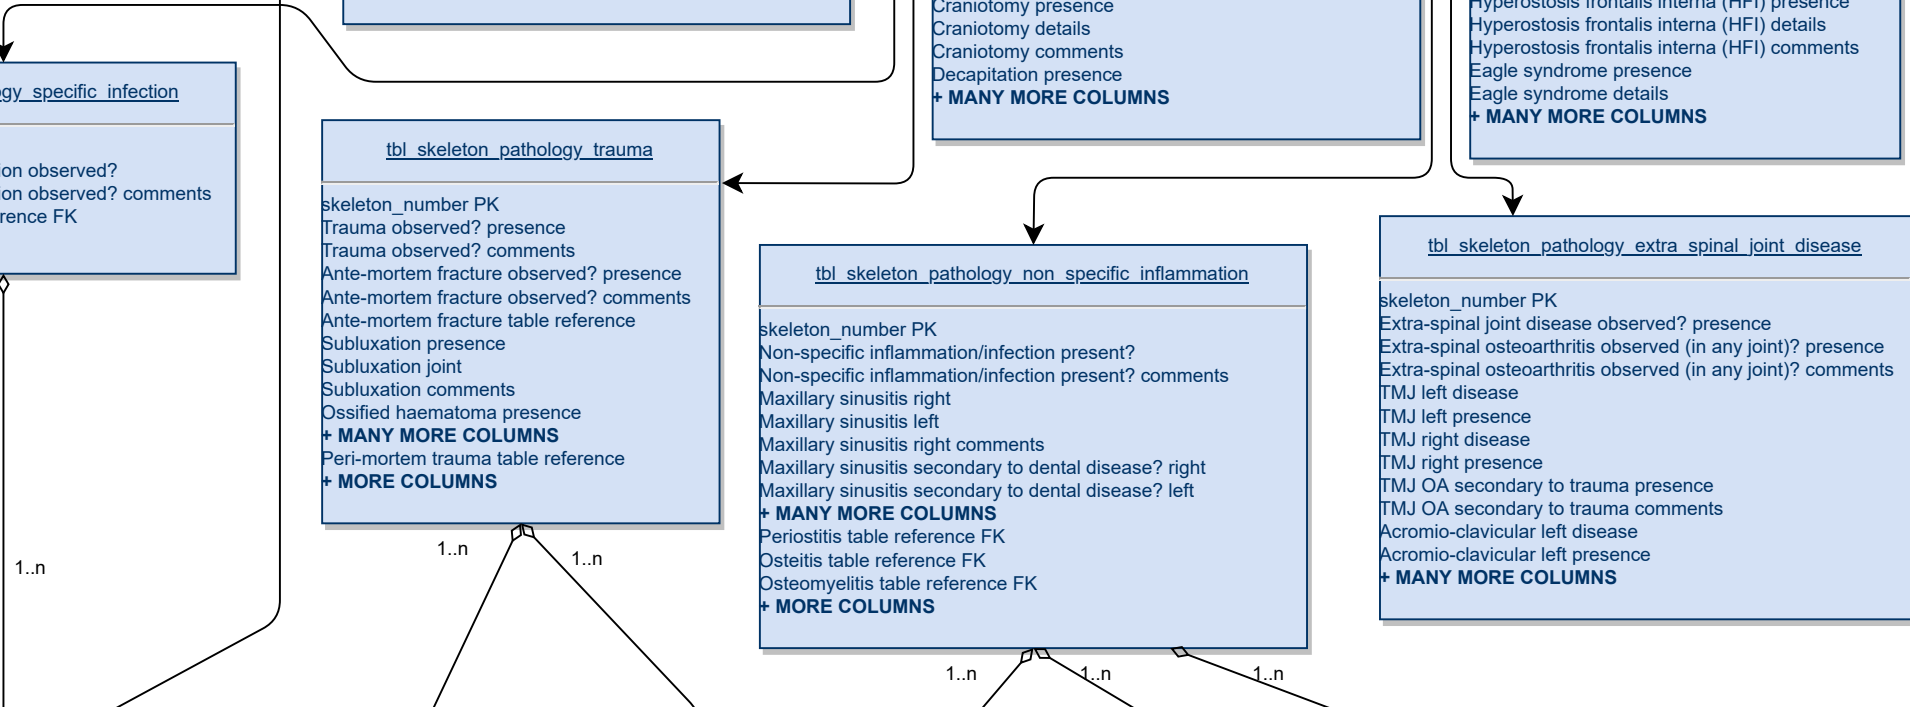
gy_specific_infection

on observed?
on observed? comments
rence FK

1..n

Craniotomy presence
Craniotomy details
Craniotomy comments
Decapitation presence
+ MANY MORE COLUMNS

Hyperostosis frontalis interna (HFI) presence
Hyperostosis frontalis interna (HFI) details
Hyperostosis frontalis interna (HFI) comments
Eagle syndrome presence
Eagle syndrome details
+ MANY MORE COLUMNS

tbl_skeleton_pathology_trauma

skeleton_number PK
Trauma observed? presence
Trauma observed? comments
Ante-mortem fracture observed? presence
Ante-mortem fracture observed? comments
Ante-mortem fracture table reference
Subluxation presence
Subluxation joint
Subluxation comments
Ossified haematoma presence
+ MANY MORE COLUMNS
Peri-mortem trauma table reference
+ MORE COLUMNS

1..n
1..n

tbl_skeleton_pathology_non_specific_inflammation

skeleton_number PK
Non-specific inflammation/infection present?
Non-specific inflammation/infection present? comments
Maxillary sinusitis right
Maxillary sinusitis left
Maxillary sinusitis right comments
Maxillary sinusitis secondary to dental disease? right
Maxillary sinusitis secondary to dental disease? left
+ MANY MORE COLUMNS
Periostitis table reference FK
Osteitis table reference FK
Osteomyelitis table reference FK
+ MORE COLUMNS

1..n
1..n
1..n

tbl_skeleton_pathology_extra_spinal_joint_disease

skeleton_number PK
Extra-spinal joint disease observed? presence
Extra-spinal osteoarthritis observed (in any joint)? presence
Extra-spinal osteoarthritis observed (in any joint)? comments
TMJ left disease
TMJ left presence
TMJ right disease
TMJ right presence
TMJ OA secondary to trauma presence
TMJ OA secondary to trauma comments
Acromio-clavicular left disease
Acromio-clavicular left presence
+ MANY MORE COLUMNS